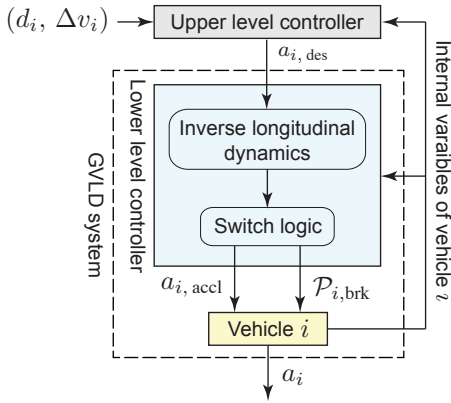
$(d_i,\ \Delta v_i)$

Upper level controller

$a_{i,\ \mathrm{des}}$

Lower level controller

GVLD system

Inverse longitudinal dynamics

Switch logic

$a_{i,\ \mathrm{accl}}$

$\mathcal{P}_{i,\mathrm{brk}}$

Vehicle $i$

$a_i$

Internal variables of vehicle $i$